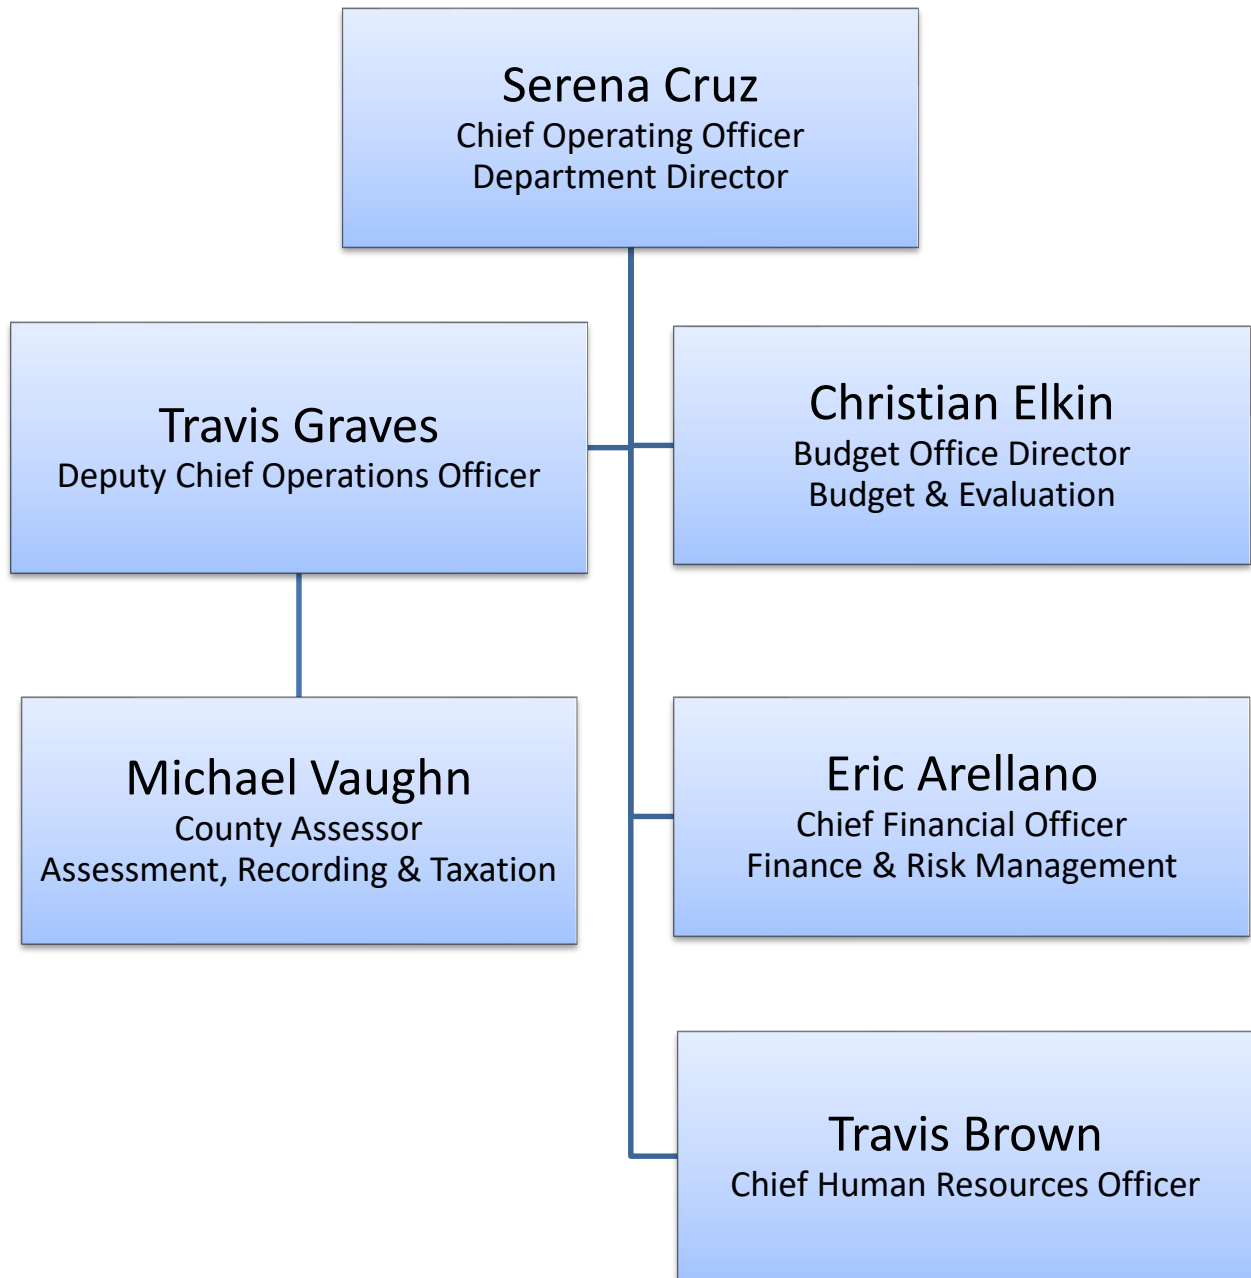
Serena Cruz
Chief Operating Officer
Department Director

Travis Graves
Deputy Chief Operations Officer

Christian Elkin
Budget Office Director
Budget & Evaluation

Michael Vaughn
County Assessor
Assessment, Recording & Taxation

Eric Arellano
Chief Financial Officer
Finance & Risk Management

Travis Brown
Chief Human Resources Officer